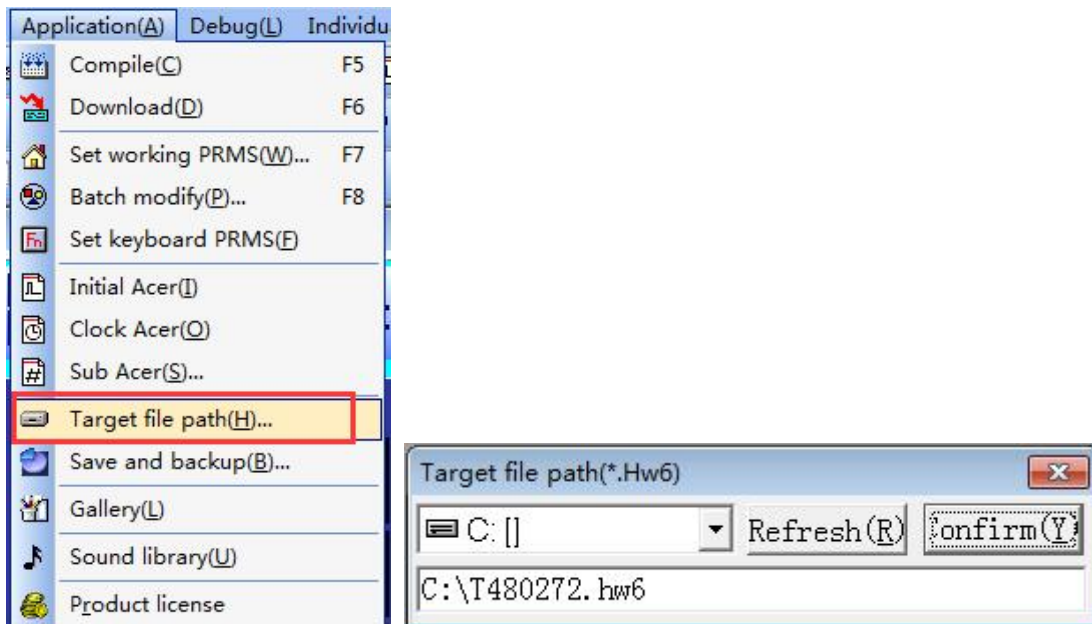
Application(A) Debug(L) Individu

Compile(C) F5
Download(D) F6
Set working PRMS(W)... F7
Batch modify(P)... F8
Set keyboard PRMS(F)
Initial Acer(I)
Clock Acer(O)
Sub Acer(S)...
Target file path(H)...
Save and backup(B)...
Gallery(L)
Sound library(U)
Product license

Target file path(*.Hw6)
C: []
Refresh(R)
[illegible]onfirm(Y)
C:\T480272.hw6